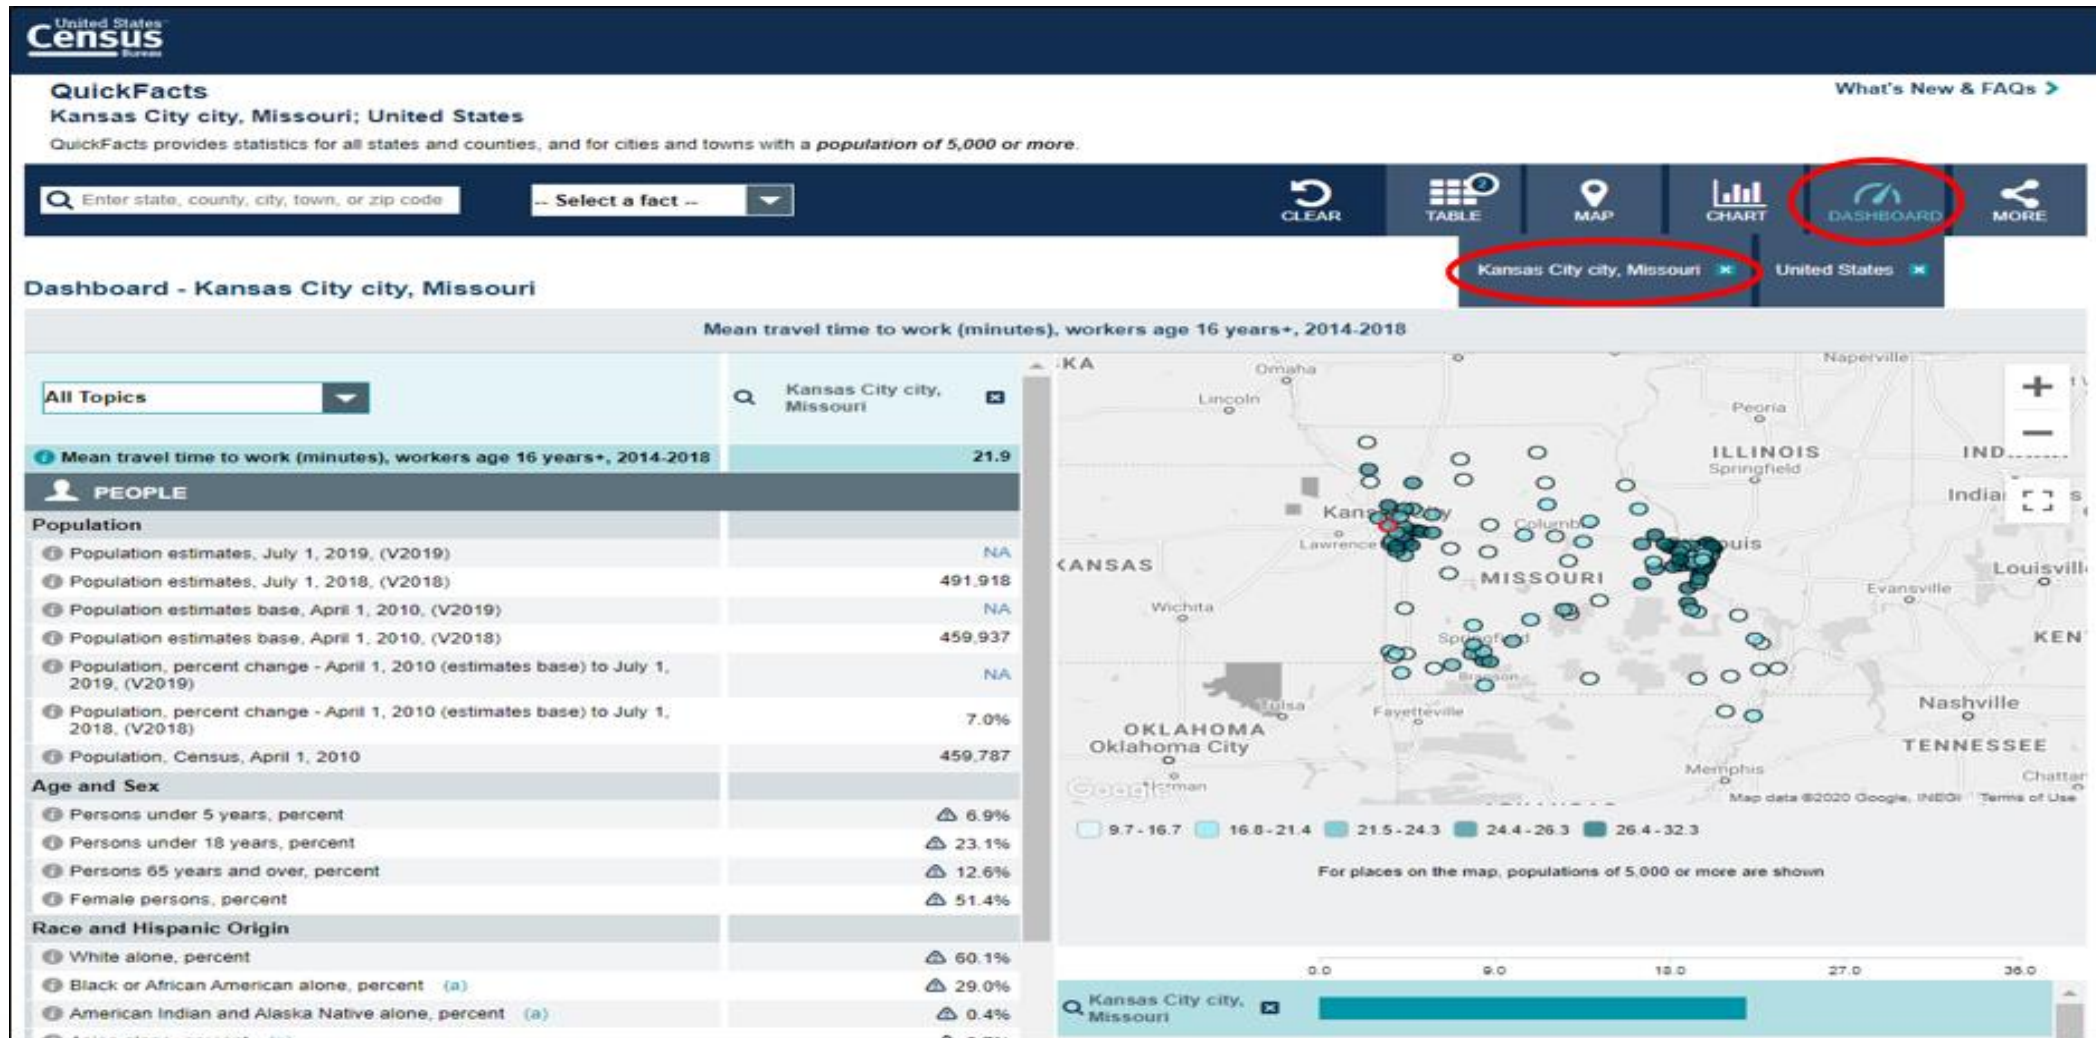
United States Census Bureau

QuickFacts
Kansas City city, Missouri; United States
QuickFacts provides statistics for all states and counties, and for cities and towns with a *population of 5,000 or more*.

What's New & FAQs >

Enter state, county, city, town, or zip code
-- Select a fact --
CLEAR TABLE 2 MAP CHART DASHBOARD MORE

Kansas City city, Missouri
United States

Dashboard - Kansas City city, Missouri

Mean travel time to work (minutes), workers age 16 years+, 2014-2018

All Topics
Kansas City city, Missouri

| | |
|---|---|
| Mean travel time to work (minutes), workers age 16 years+, 2014-2018 | 21.9 |
| PEOPLE | |
| Population | |
| Population estimates, July 1, 2019, (V2019) | NA |
| Population estimates, July 1, 2018, (V2018) | 491,918 |
| Population estimates base, April 1, 2010, (V2019) | NA |
| Population estimates base, April 1, 2010, (V2018) | 459,937 |
| Population, percent change - April 1, 2010 (estimates base) to July 1, 2019, (V2019) | NA |
| Population, percent change - April 1, 2010 (estimates base) to July 1, 2018, (V2018) | 7.0% |
| Population, Census, April 1, 2010 | 459,787 |
| Age and Sex | |
| Persons under 5 years, percent | 6.9% |
| Persons under 18 years, percent | 23.1% |
| Persons 65 years and over, percent | 12.6% |
| Female persons, percent | 51.4% |
| Race and Hispanic Origin | |
| White alone, percent | 60.1% |
| Black or African American alone, percent (a) | 29.0% |
| American Indian and Alaska Native alone, percent (a) | 0.4% |

KA Omaha Lincoln Naperville Peoria ILLINOIS Springfield IND India Kansas City Lawrence Columbia St. Louis KANSAS MISSOURI Louisville Evansville Wichita Springfield KEN Branson Tulsa Fayetteville Nashville OKLAHOMA Oklahoma City TENNESSEE Memphis Chattan Google Norman Map data ©2020 Google, INEGI Terms of Use

9.7 - 16.7 16.8 - 21.4 21.5 - 24.3 24.4 - 26.3 26.4 - 32.3

For places on the map, populations of 5,000 or more are shown

0.0 9.0 18.0 27.0 36.0
Kansas City city, Missouri